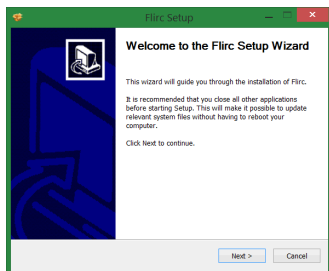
Flirc Setup

Welcome to the Flirc Setup Wizard

This wizard will guide you through the installation of Flirc.

It is recommended that you close all other applications before starting Setup. This will make it possible to update relevant system files without having to reboot your computer.

Click Next to continue.

Next >
Cancel